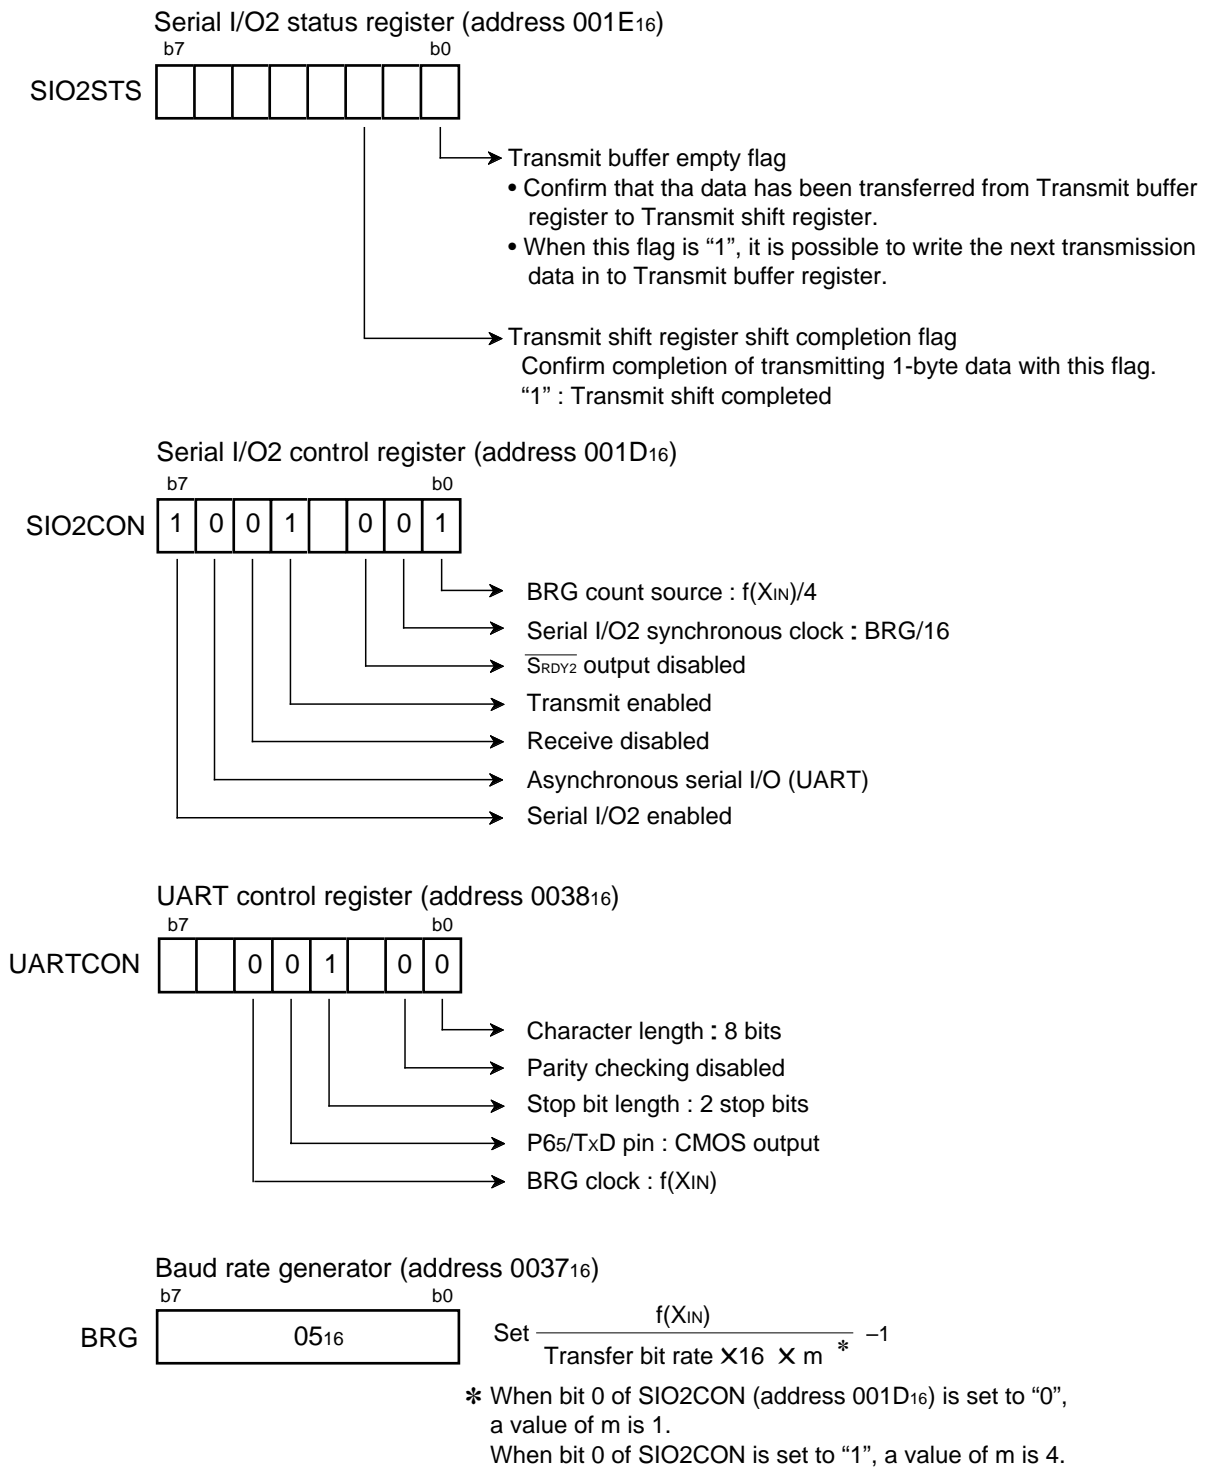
Serial I/O2 status register (address 001E$_{16}$)

b7 b0

SIO2STS

Transmit buffer empty flag
• Confirm that tha data has been transferred from Transmit buffer register to Transmit shift register.
• When this flag is "1", it is possible to write the next transmission data in to Transmit buffer register.

Transmit shift register shift completion flag
Confirm completion of transmitting 1-byte data with this flag.
"1" : Transmit shift completed

Serial I/O2 control register (address 001D$_{16}$)

b7 b0

SIO2CON

| 1 | 0 | 0 | 1 |  | 0 | 0 | 1 |
|---|---|---|---|---|---|---|---|

BRG count source : f(X$_{IN}$)/4
Serial I/O2 synchronous clock : BRG/16
$\overline{S_{RDY2}}$ output disabled
Transmit enabled
Receive disabled
Asynchronous serial I/O (UART)
Serial I/O2 enabled

UART control register (address 0038$_{16}$)

b7 b0

UARTCON

|  |  | 0 | 0 | 1 |  | 0 | 0 |
|---|---|---|---|---|---|---|---|

Character length : 8 bits
Parity checking disabled
Stop bit length : 2 stop bits
P6$_5$/T$_X$D pin : CMOS output
BRG clock : f(X$_{IN}$)

Baud rate generator (address 0037$_{16}$)

b7 b0

BRG 05$_{16}$

Set $\frac{f(X_{IN})}{\text{Transfer bit rate} \times 16 \times m^{*}} - 1$

✻ When bit 0 of SIO2CON (address 001D$_{16}$) is set to "0", a value of m is 1.
When bit 0 of SIO2CON is set to "1", a value of m is 4.